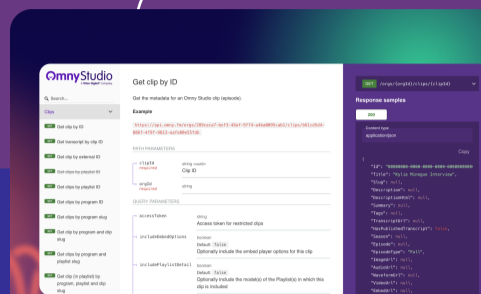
Omny Studio
a Triton Digital® Company

Search...

Clips

GET Get clip by ID
GET Get transcript by clip ID
GET Get clip by external ID
GET Get clips by playlist ID
GET Get clips by playlist ID
GET Get clips by program ID
GET Get clips by program slug
GET Get clip by program and clip slug
GET Get clips by program and playlist slug
GET Get clip (in playlist) by program, playlist and clip slug

Get clip by ID

Get the metadata for an Omny Studio clip (episode).

Example

https://api.omny.fm/orgs/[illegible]/clips/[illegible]

PATH PARAMETERS

clipId required — string <uuid> — Clip ID

orgId required — string

QUERY PARAMETERS

accessToken — string — Access token for restricted clips

includeEmbedOptions — boolean — Default: false — Optionally include the embed player options for this clip

includePlaylistDetail — boolean — Default: false — Optionally include the model(s) of the Playlist(s) in which this clip is included

GET /orgs/{orgId}/clips/{clipId}

Response samples

200

Content type
application/json

Copy

{
"Id": "00000000-0000-0000-0000-000000000000",
"Title": "Kylie Minogue Interview",
"Slug": null,
"Description": null,
"DescriptionHtml": null,
"Summary": null,
"Tags": null,
"TranscriptUrl": null,
"HasPublishedTranscript": false,
"Season": null,
"Episode": null,
"EpisodeType": "Full",
"ImageUrl": null,
"AudioUrl": null,
"WaveformUrl": null,
"VideoUrl": null,
"EmbedUrl": null,